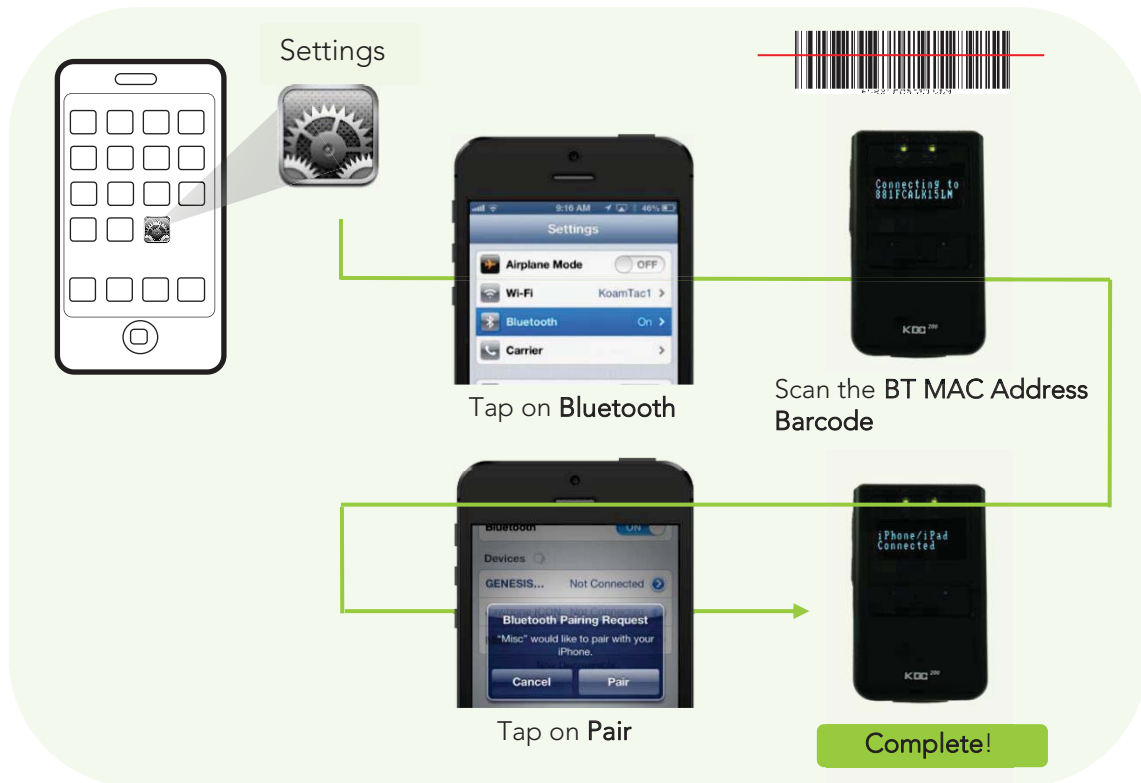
Settings

9:16 AM 46%
Settings
Airplane Mode OFF
Wi-Fi KoamTac1
Bluetooth On
Carrier

Tap on Bluetooth

Connecting to 881FCALK15LM

KDC

Scan the BT MAC Address Barcode

Bluetooth ON
Devices
GENESIS... Not Connected
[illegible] Not Connected
Bluetooth Pairing Request
"Misc" would like to pair with your iPhone.
Cancel Pair

Tap on Pair

iPhone/iPad Connected

KDC

Complete!